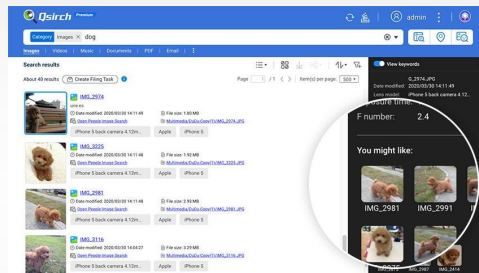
Qsirch Premium

admin

Category Images × dog

Images | Videos | Music | Documents | PDF | Email

Search results

About 40 results Create Filing Task

Page 1 Item(s) per page: 500

View keywords

IMG_2974
one ex
Date modified: 2020/03/30 14:11:49
Open People Image Search
iPhone 5 back camera 4.12m...
File size: 1.80 MB
Multimedia/DuDu Corey/11/IMG_2974.JPG
Apple iPhone 5

IMG_3225
Date modified: 2020/03/30 14:11:48
Open People Image Search
iPhone 5 back camera 4.12m...
File size: 1.92 MB
Multimedia/DuDu Corey/11/IMG_3225.JPG
Apple iPhone 5

IMG_2981
Date modified: 2020/03/30 14:11:48
Open People Image Search
iPhone 5 back camera 4.12m...
File size: 1.92 MB
Multimedia/DuDu Corey/11/IMG_2981.JPG
Apple iPhone 5

IMG_3116
Date modified: 2020/03/30 14:04:27
Open People Image Search
iPhone 5 back camera 4.12m...
File size: 2.29 MB
Multimedia/DuDu Corey/11/IMG_3116.JPG
Apple iPhone 5

G_2974.JPG
Date modified 2020/03/30
Lens model iPhone 5 back camera

F number: 2.4

You might like:

IMG_2981 IMG_2991

IMG_2414